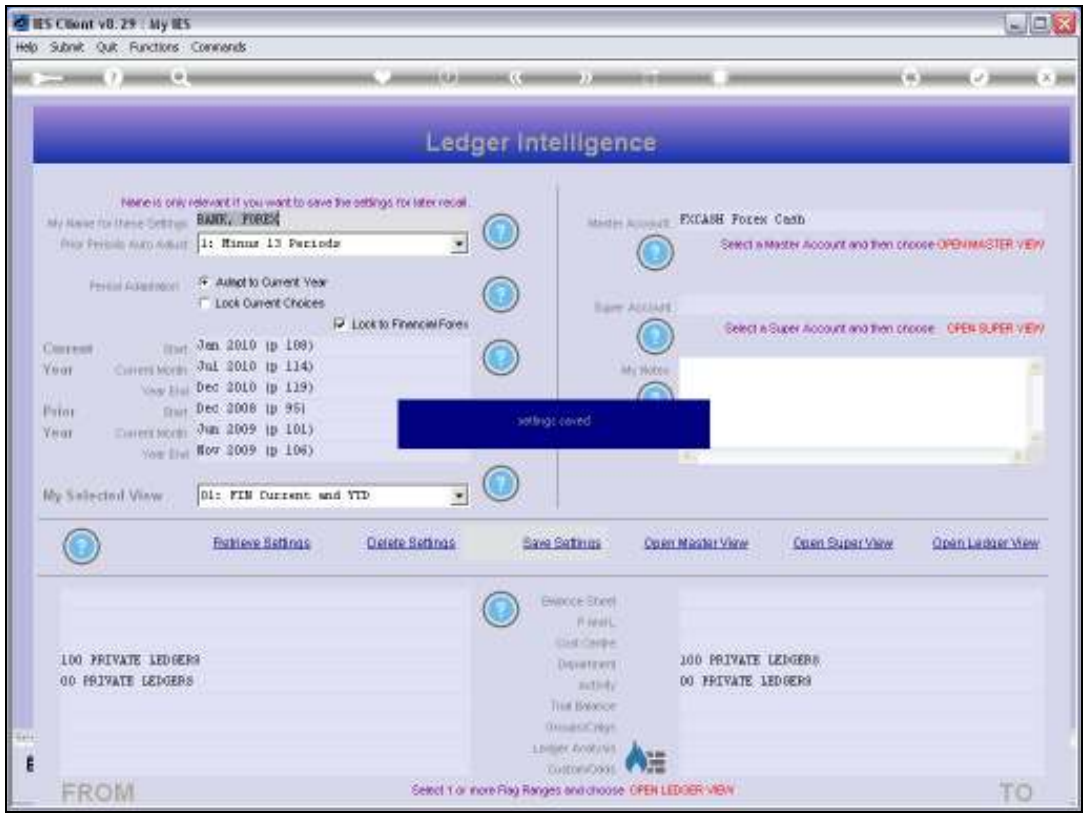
IES Client v8.29 : My IES

Help Submit Quit Functions Commands

Ledger Intelligence

Name is only relevant if you want to save the settings for later recall.

My Name for these Settings BANK, FOREX

Prior Periods Auto Adjust 1: Minus 13 Periods

Period Adaptation Adapt to Current Year

Lock Current Choices

Lock to Financial Forex

Current Year Start Jan 2010 (p 108)

Current Month Jul 2010 (p 114)

Year End Dec 2010 (p 119)

Prior Year Start Dec 2008 (p 95)

Current Month Jun 2009 (p 101)

Year End Nov 2009 (p 106)

My Selected View 01: FIN Current and YTD

Master Account FXCASH Forex Cash

Select a Master Account and then choose OPEN MASTER VIEW

Super Account

Select a Super Account and then choose OPEN SUPER VIEW

My Notes

settings saved

Retrieve Settings Delete Settings Save Settings Open Master View Open Super View Open Ledger View

100 PRIVATE LEDGERS
00 PRIVATE LEDGERS

Balance Sheet
P.mark
Cost Centre
Department
Activity
Trial Balance
Groups/Categ
Ledger Analysis
Custom/Odds

100 PRIVATE LEDGERS
00 PRIVATE LEDGERS

FROM

Select 1 or more Flag Ranges and choose OPEN LEDGER VIEW

TO